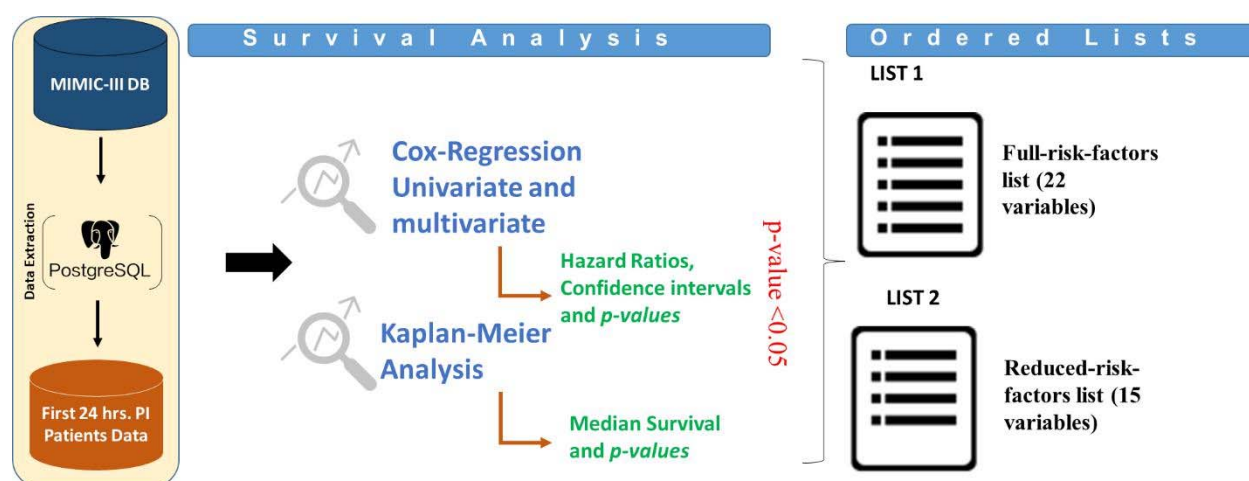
MIMIC-III DB

Data Extraction

PostgreSQL

First 24 hrs. PI Patients Data

S u r v i v a l   A n a l y s i s

Cox-Regression Univariate and multivariate

Hazard Ratios, Confidence intervals and *p-values*

Kaplan-Meier Analysis

Median Survival and *p-values*

p-value <0.05

O r d e r e d   L i s t s

LIST 1

Full-risk-factors list (22 variables)

LIST 2

Reduced-risk-factors list (15 variables)